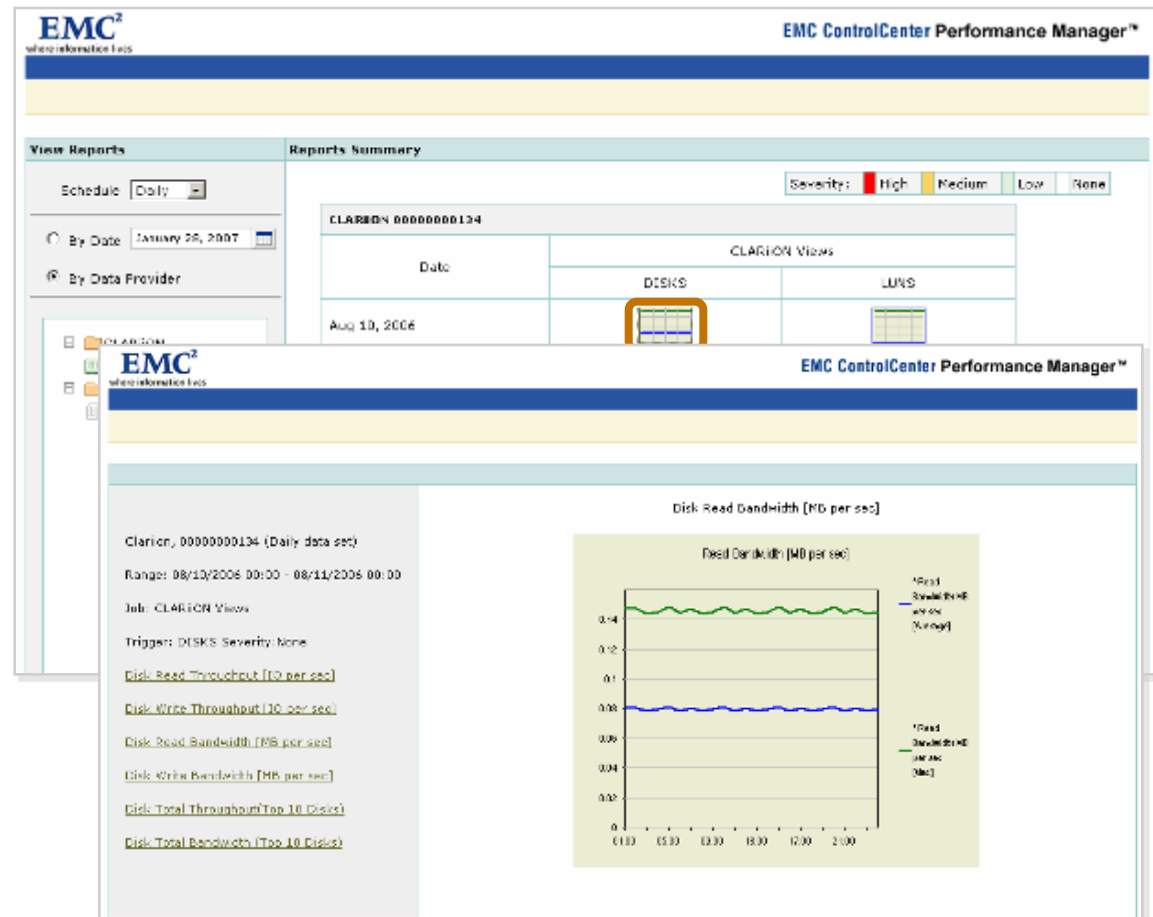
EMC²
where information lives

EMC ControlCenter Performance Manager™

View Reports

Schedule Daily

By Date January 29, 2007

By Data Provider

CLARiiON

Reports Summary

Severity: High Medium Low None

CLARiiON 00000000134

| Date | CLARiiON Views | |
|---|---|---|
| | DISKS | LUNS |
| Aug 10, 2006 | | |

EMC²
where information lives

EMC ControlCenter Performance Manager™

Clariion, 00000000134 (Daily data set)

Range: 08/10/2006 00:00 - 08/11/2006 00:00

Job: CLARiiON Views

Trigger: DISKS Severity: None

Disk Read Throughput (IO per sec)

Disk Write Throughput (IO per sec)

Disk Read Bandwidth (MB per sec)

Disk Write Bandwidth (MB per sec)

Disk Total Throughput (Top 10 Disks)

Disk Total Bandwidth (Top 10 Disks)

Disk Read Bandwidth (MB per sec)

Read Bandwidth (MB per sec)

0.14
0.12
0.1
0.08
0.06
0.04
0.02
0

01:00 05:00 09:00 13:00 17:00 21:00

*Read Bandwidth MB per sec (Average)

*Read Bandwidth MB per sec (Max)